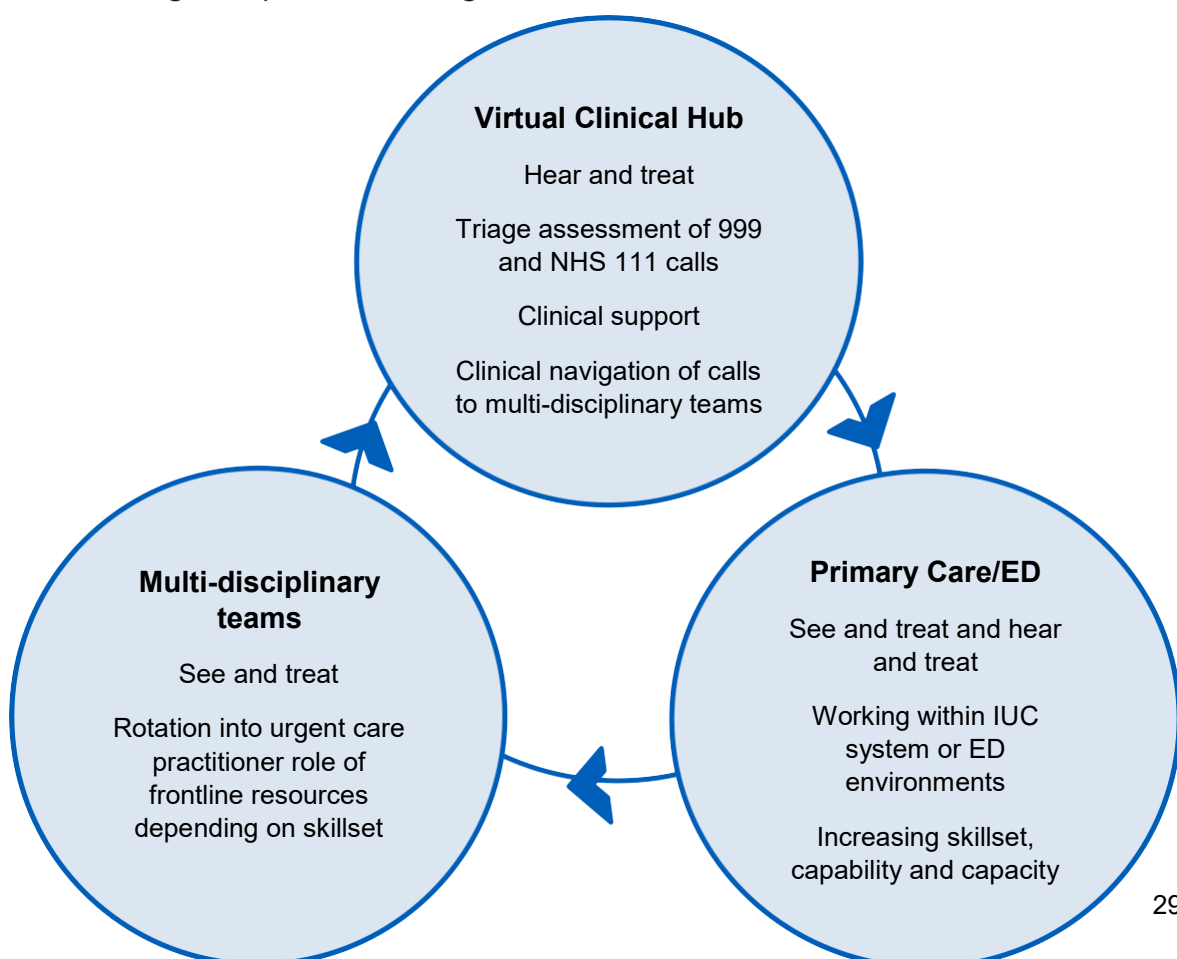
Virtual Clinical Hub

Hear and treat

Triage assessment of 999 and NHS 111 calls

Clinical support

Clinical navigation of calls to multi-disciplinary teams

Primary Care/ED

See and treat and hear and treat

Working within IUC system or ED environments

Increasing skillset, capability and capacity

Multi-disciplinary teams

See and treat

Rotation into urgent care practitioner role of frontline resources depending on skillset

29